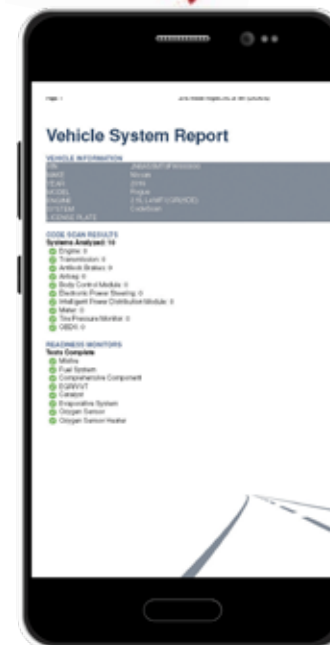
Page 1

Vehicle System Report

VEHICLE INFORMATION
VIN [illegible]
MAKE Nissan
YEAR 2016
MODEL Rogue
ENGINE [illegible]
SYSTEM CodeScan
LICENSE PLATE

CODE SCAN RESULTS
Systems Analyzed: 10
Engine: 0
Transmission: 0
Antilock Brakes: 0
Airbag: 0
Body Control Module: 0
Electronic Power Steering: 0
Intelligent Power Distribution Module: 0
Meter: 0
Tire Pressure Monitor: 0
OBDII: 0

READINESS MONITORS
Tests Complete
Misfire
Fuel System
Comprehensive Component
EGR/VVT
Catalyst
Evaporative System
Oxygen Sensor
Oxygen Sensor Heater